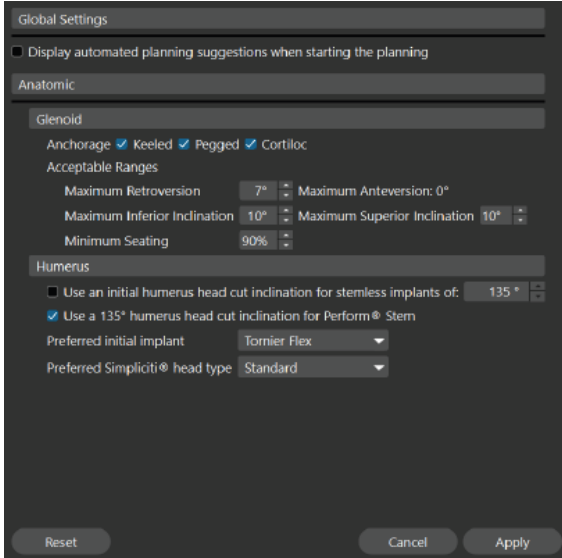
Global Settings

Display automated planning suggestions when starting the planning

Anatomic

Glenoid

Anchorage Keeled Pegged Cortiloc

Acceptable Ranges

Maximum Retroversion 7° Maximum Anteversion: 0°

Maximum Inferior Inclination 10° Maximum Superior Inclination 10°

Minimum Seating 90%

Humerus

Use an initial humerus head cut inclination for stemless implants of: 135 °

Use a 135° humerus head cut inclination for Perform® Stem

Preferred initial implant Tornier Flex

Preferred Simpliciti® head type Standard

Reset

Cancel

Apply